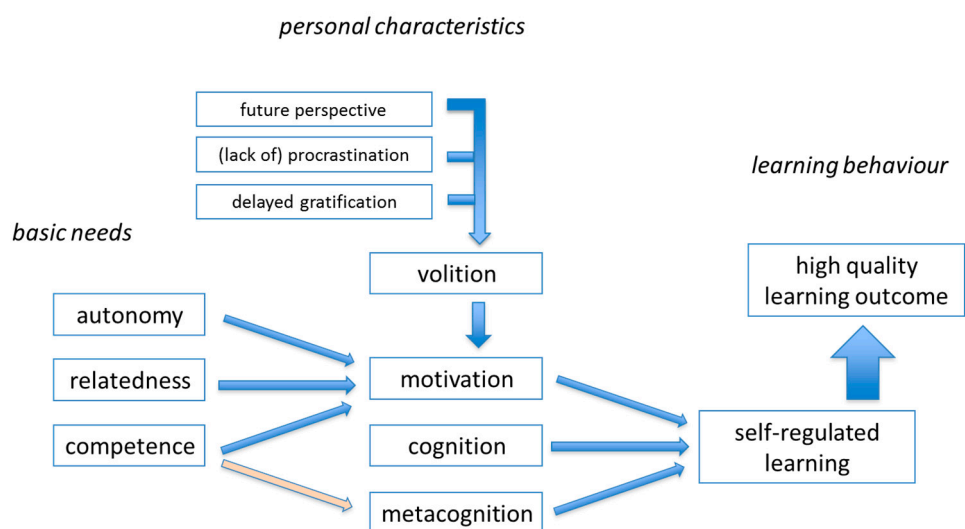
personal characteristics

future perspective

(lack of) procrastination

delayed gratification

learning behaviour

basic needs

volition

high quality learning outcome

autonomy

relatedness

motivation

competence

cognition

self-regulated learning

metacognition